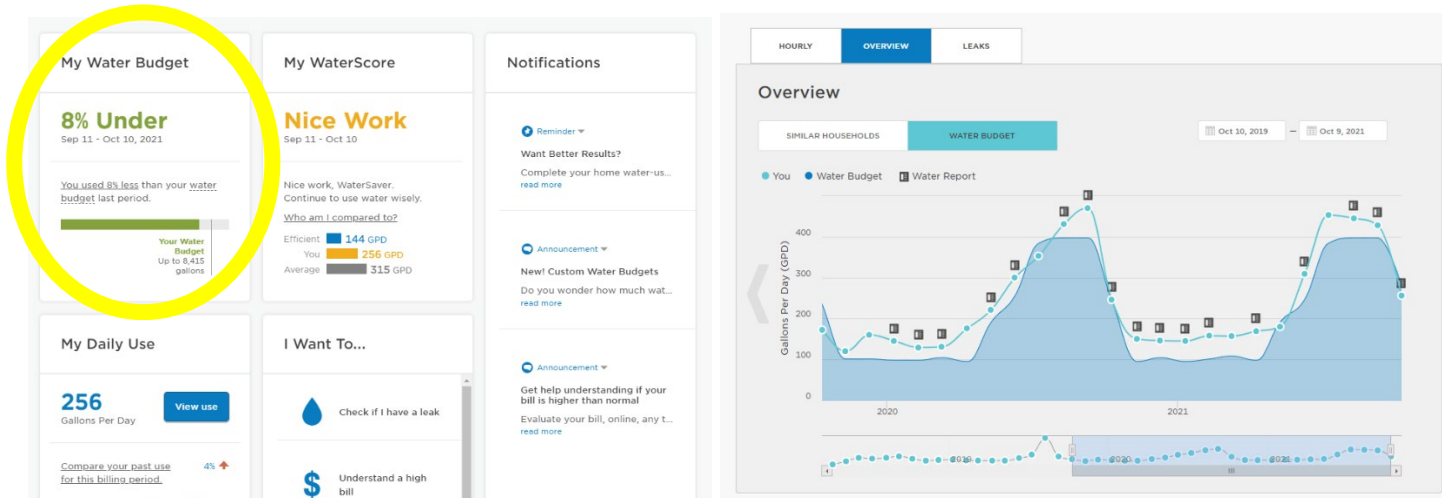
My Water Budget

8% Under
Sep 11 - Oct 10, 2021

You used 8% less than your water budget last period.

Your Water Budget
Up to 8,415 gallons

My WaterScore

Nice Work
Sep 11 - Oct 10

Nice work, WaterSaver. Continue to use water wisely.

Who am I compared to?

Efficient 144 GPD
You 256 GPD
Average 315 GPD

Notifications

Reminder
Want Better Results?
Complete your home water-us...
read more

Announcement
New! Custom Water Budgets
Do you wonder how much wat...
read more

Announcement
Get help understanding if your bill is higher than normal
Evaluate your bill, online, any t...
read more

My Daily Use

256
Gallons Per Day

View use

Compare your past use for this billing period.

4%

I Want To...

Check if I have a leak

Understand a high bill

HOURLY | OVERVIEW | LEAKS

Overview

SIMILAR HOUSEHOLDS | WATER BUDGET

Oct 10, 2019 – Oct 9, 2021

You  Water Budget  Water Report

Gallons Per Day (GPD)

400
300
200
100
0

2020
2021

2019
2020
2021